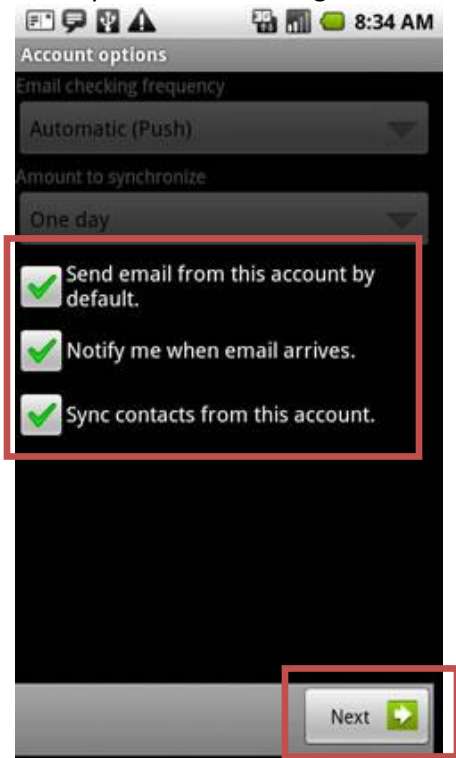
8:34 AM

Account options

Email checking frequency

Automatic (Push)

Amount to synchronize

One day

Send email from this account by default.

Notify me when email arrives.

Sync contacts from this account.

Next